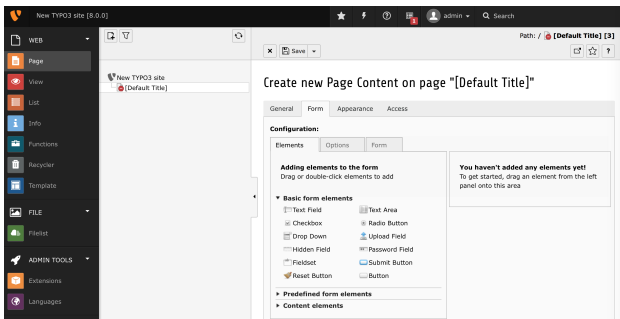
New TYPO3 site [8.0.0]

admin

Search

WEB

Page

View

List

Info

Functions

Recycler

Template

FILE

Filelist

ADMIN TOOLS

Extensions

Languages

New TYPO3 site

[Default Title]

Save

Path: / [Default Title] [3]

Create new Page Content on page "[Default Title]"

General Form Appearance Access

Configuration:

Elements Options Form

Adding elements to the form
Drag or double-click elements to add

▾ Basic form elements

Text Field
Text Area
Checkbox
Radio Button
Drop Down
Upload Field
Hidden Field
Password Field
Fieldset
Submit Button
Reset Button
Button

▸ Predefined form elements

▸ Content elements

You haven't added any elements yet!
To get started, drag an element from the left panel onto this area